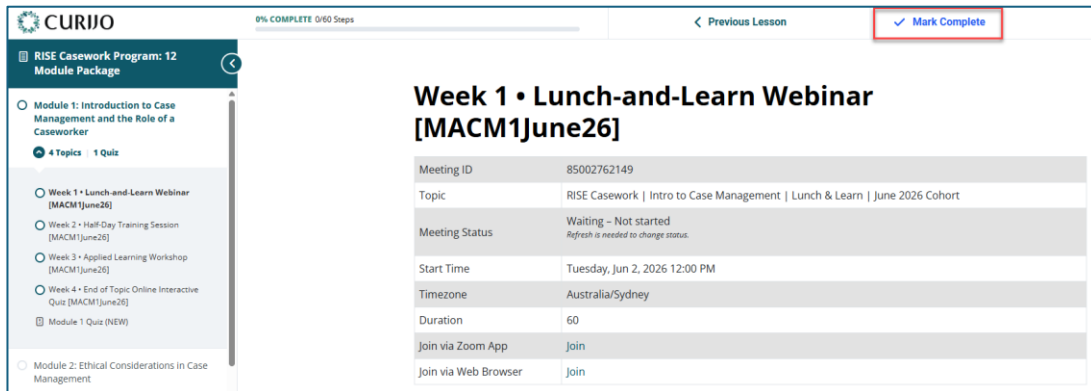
CURIJO

0% COMPLETE 0/60 Steps

Previous Lesson

Mark Complete

RISE Casework Program: 12 Module Package

Module 1: Introduction to Case Management and the Role of a Caseworker

4 Topics | 1 Quiz

Week 1 • Lunch-and-Learn Webinar [MACM1June26]

Week 2 • Half-Day Training Session [MACM1June26]

Week 3 • Applied Learning Workshop [MACM1June26]

Week 4 • End of Topic Online Interactive Quiz [MACM1June26]

Module 1 Quiz (NEW)

Module 2: Ethical Considerations in Case Management

Week 1 • Lunch-and-Learn Webinar [MACM1June26]

| Meeting ID | 85002762149 |
|---|---|
| Topic | RISE Casework \| Intro to Case Management \| Lunch & Learn \| June 2026 Cohort |
| Meeting Status | Waiting – Not started<br>Refresh is needed to change status. |
| Start Time | Tuesday, Jun 2, 2026 12:00 PM |
| Timezone | Australia/Sydney |
| Duration | 60 |
| Join via Zoom App | Join |
| Join via Web Browser | Join |